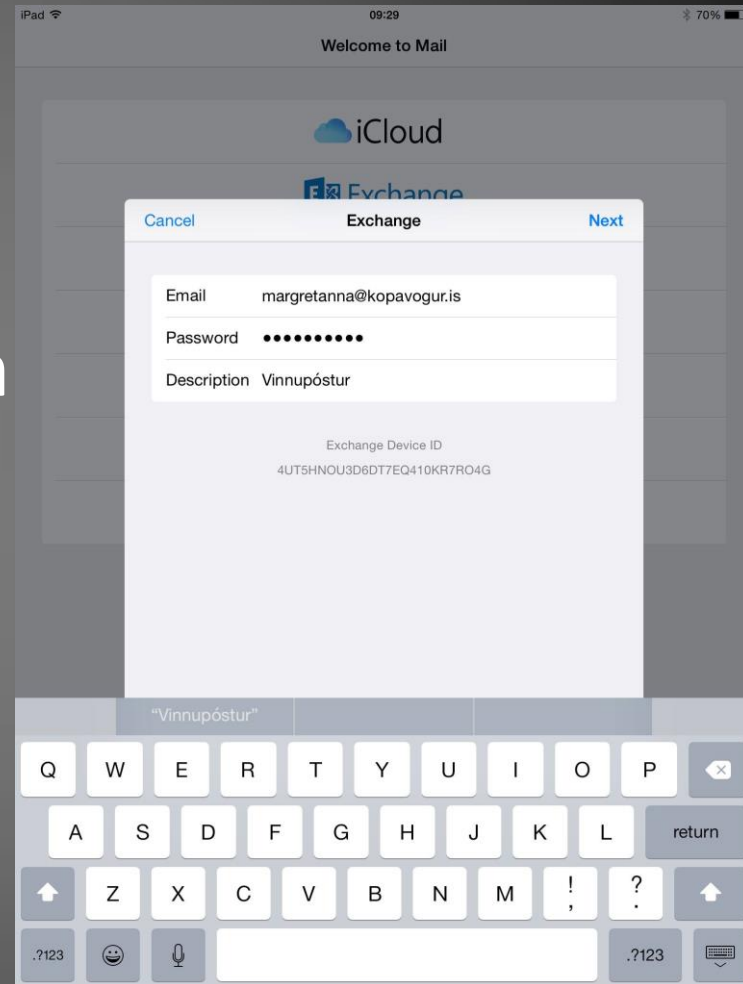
iPad 09:29 70%

Welcome to Mail

iCloud

Exchange

Cancel Exchange Next

Email margretanna@kopavogur.is

Password ••••••••••

Description Vinnupóstur

Exchange Device ID

4UT5HNOU3D6DT7EQ410KR7RO4G

"Vinnupóstur"

Q W E R T Y U I O P

A S D F G H J K L return

Z X C V B N M ! , ? .

.?123 .?123